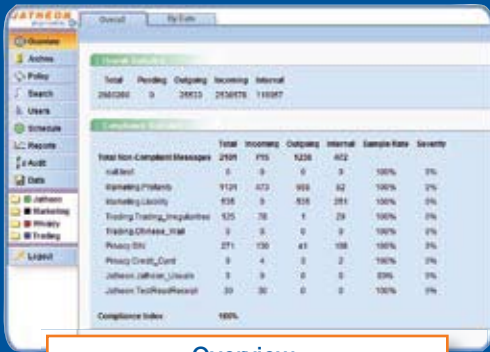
JATHEON

Overall | By Date

Overview
Archive
Policy
Search
Users
Schedule
Reports
eAudit
Data

Jatheon
Marketing
Privacy
Trading

Logout

Overall Statistics

| Total | Pending | Outgoing | Incoming | Internal |
|---|---|---|---|---|
| 2660260 | 0 | 26633 | 2526576 | 110087 |

Compliance Statistics

| | Total | Incoming | Outgoing | Internal | Sample Rate | Severity |
|---|---|---|---|---|---|---|
| Total Non-Compliant Messages | 2109 | 715 | 1236 | 472 | | |
| null.text | 0 | 0 | 0 | 0 | 100% | 0% |
| Marketing.Profanity | 1121 | 473 | 608 | 52 | 100% | 0% |
| Marketing.Liability | 838 | 0 | 838 | 281 | 100% | 0% |
| Trading.Trading_Irregularities | 525 | 78 | 1 | 29 | 100% | 0% |
| Trading.Offshore_Wall | 0 | 0 | 0 | 0 | 100% | 0% |
| Privacy.SIN | 271 | 130 | 41 | 108 | 100% | 0% |
| Privacy.Credit_Card | 9 | 4 | 3 | 2 | 100% | 0% |
| Jatheon.Jatheon_Usuals | 0 | 0 | 0 | 0 | 50% | 0% |
| Jatheon.TestReadReceipt | 30 | 30 | 0 | 0 | 100% | 0% |

Compliance Index | 100%

Overview